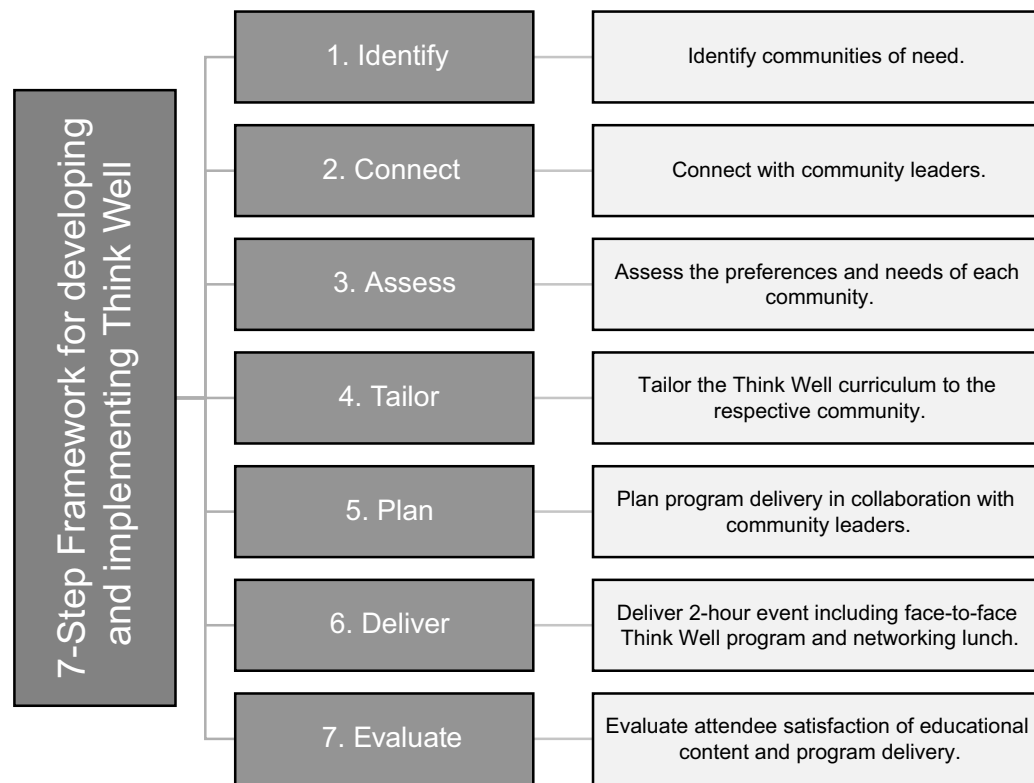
7-Step Framework for developing and implementing Think Well

1. Identify

Identify communities of need.

2. Connect

Connect with community leaders.

3. Assess

Assess the preferences and needs of each community.

4. Tailor

Tailor the Think Well curriculum to the respective community.

5. Plan

Plan program delivery in collaboration with community leaders.

6. Deliver

Deliver 2-hour event including face-to-face Think Well program and networking lunch.

7. Evaluate

Evaluate attendee satisfaction of educational content and program delivery.